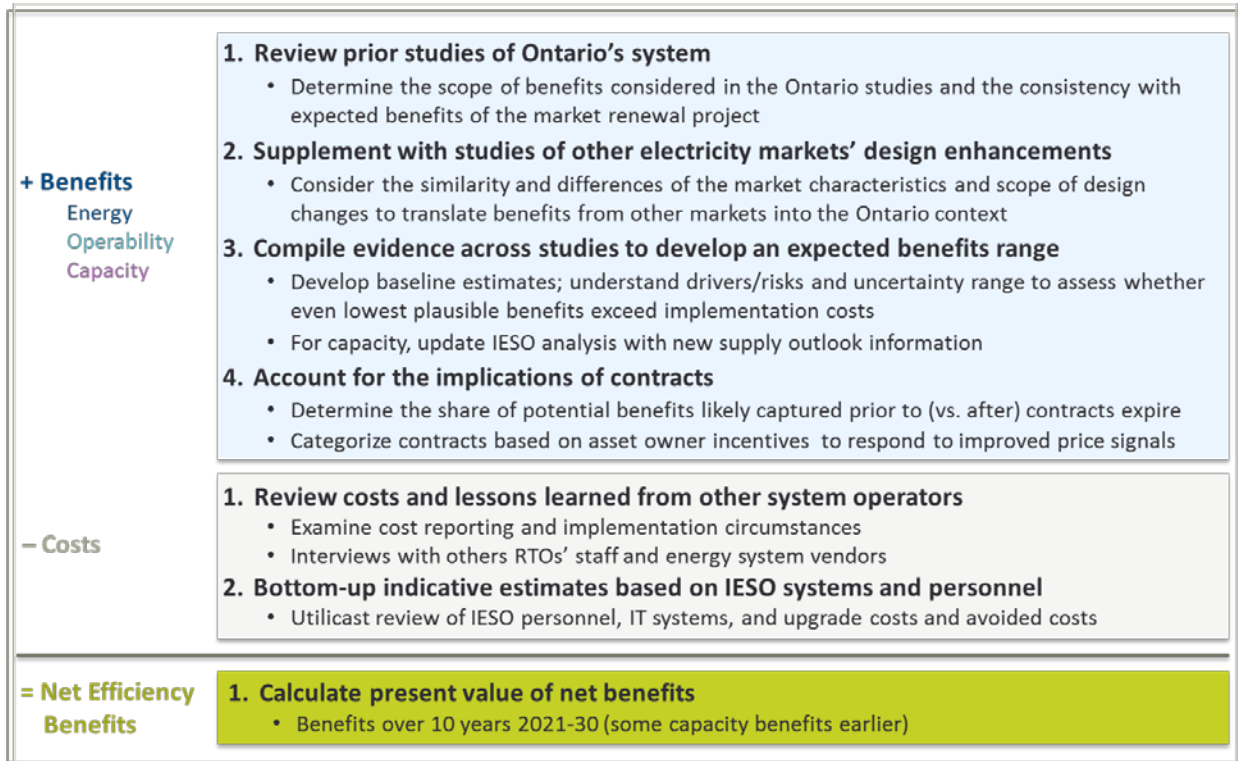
+ Benefits
Energy
Operability
Capacity

1. Review prior studies of Ontario's system
• Determine the scope of benefits considered in the Ontario studies and the consistency with expected benefits of the market renewal project
2. Supplement with studies of other electricity markets' design enhancements
• Consider the similarity and differences of the market characteristics and scope of design changes to translate benefits from other markets into the Ontario context
3. Compile evidence across studies to develop an expected benefits range
• Develop baseline estimates; understand drivers/risks and uncertainty range to assess whether even lowest plausible benefits exceed implementation costs
• For capacity, update IESO analysis with new supply outlook information
4. Account for the implications of contracts
• Determine the share of potential benefits likely captured prior to (vs. after) contracts expire
• Categorize contracts based on asset owner incentives to respond to improved price signals

– Costs

1. Review costs and lessons learned from other system operators
• Examine cost reporting and implementation circumstances
• Interviews with others RTOs' staff and energy system vendors
2. Bottom-up indicative estimates based on IESO systems and personnel
• Utilicast review of IESO personnel, IT systems, and upgrade costs and avoided costs

= Net Efficiency Benefits

1. Calculate present value of net benefits
• Benefits over 10 years 2021-30 (some capacity benefits earlier)